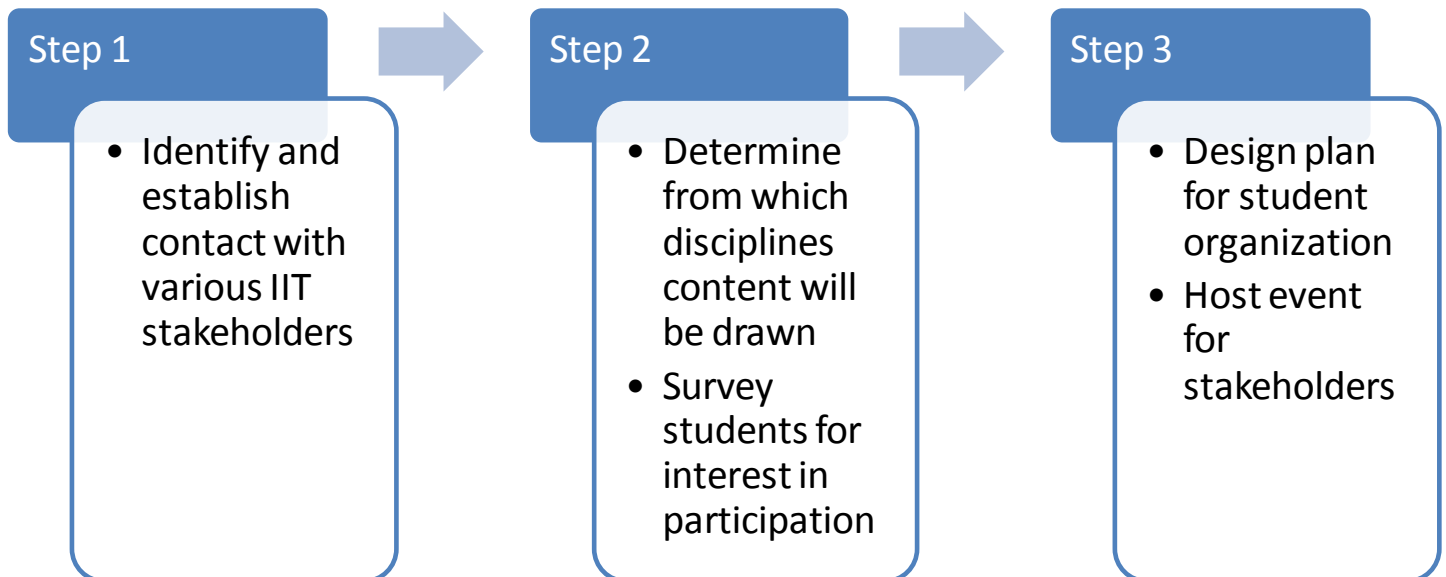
Step 1

• Identify and establish contact with various IIT stakeholders

Step 2

• Determine from which disciplines content will be drawn
• Survey students for interest in participation

Step 3

• Design plan for student organization
• Host event for stakeholders